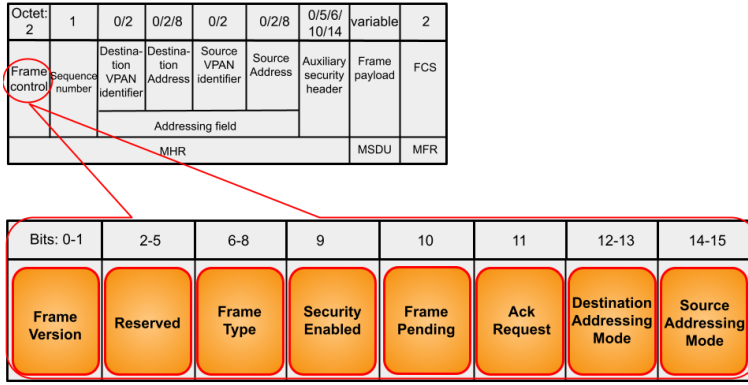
| Octet: 2 | 1 | 0/2 | 0/2/8 | 0/2 | 0/2/8 | 0/5/6/10/14 | variable | 2 |
|---|---|---|---|---|---|---|---|---|
| Frame control | Sequence number | Destination VPAN identifier | Destination Address | Source VPAN identifier | Source Address | Auxiliary security header | Frame payload | FCS |
| | | Addressing field | | | | | | |
| MHR | | | | | | | MSDU | MFR |

| Bits: 0-1 | 2-5 | 6-8 | 9 | 10 | 11 | 12-13 | 14-15 |
|---|---|---|---|---|---|---|---|
| Frame Version | Reserved | Frame Type | Security Enabled | Frame Pending | Ack Request | Destination Addressing Mode | Source Addressing Mode |